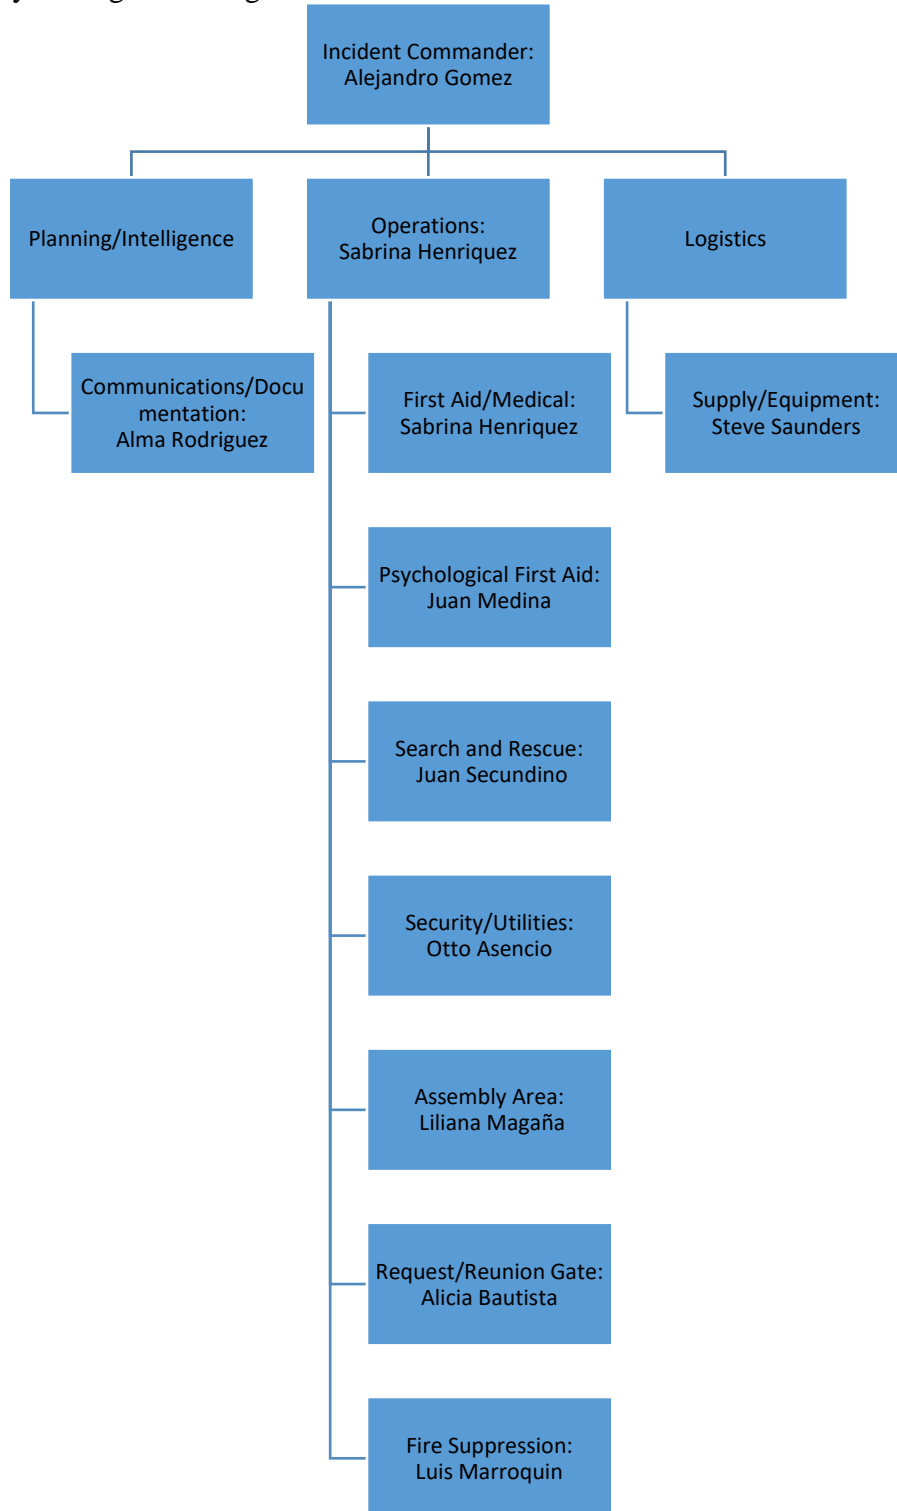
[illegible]

Incident Commander: Alejandro Gomez

Planning/Intelligence

Operations: Sabrina Henriquez

Logistics

Communications/Documentation: Alma Rodriguez

First Aid/Medical: Sabrina Henriquez

Supply/Equipment: Steve Saunders

Psychological First Aid: Juan Medina

Search and Rescue: Juan Secundino

Security/Utilities: Otto Asencio

Assembly Area: Liliana Magaña

Request/Reunion Gate: Alicia Bautista

Fire Suppression: Luis Marroquin